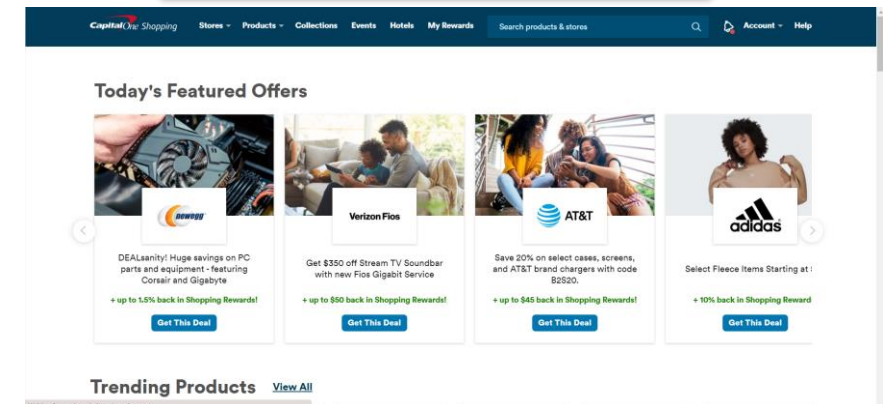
Capital One Shopping Stores Products Collections Events Hotels My Rewards Search products & stores Account Help

Today's Featured Offers

newegg
DEALsanity! Huge savings on PC parts and equipment - featuring Corsair and Gigabyte
+ up to 1.5% back in Shopping Rewards!
Get This Deal

Verizon Fios
Get $350 off Stream TV Soundbar with new Fios Gigabit Service
+ up to $50 back in Shopping Rewards!
Get This Deal

AT&T
Save 20% on select cases, screens, and AT&T brand chargers with code B2S20.
+ up to $45 back in Shopping Rewards!
Get This Deal

adidas
Select Fleece Items Starting at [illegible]
+ 10% back in Shopping Reward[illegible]
Get This Deal

Trending Products View All